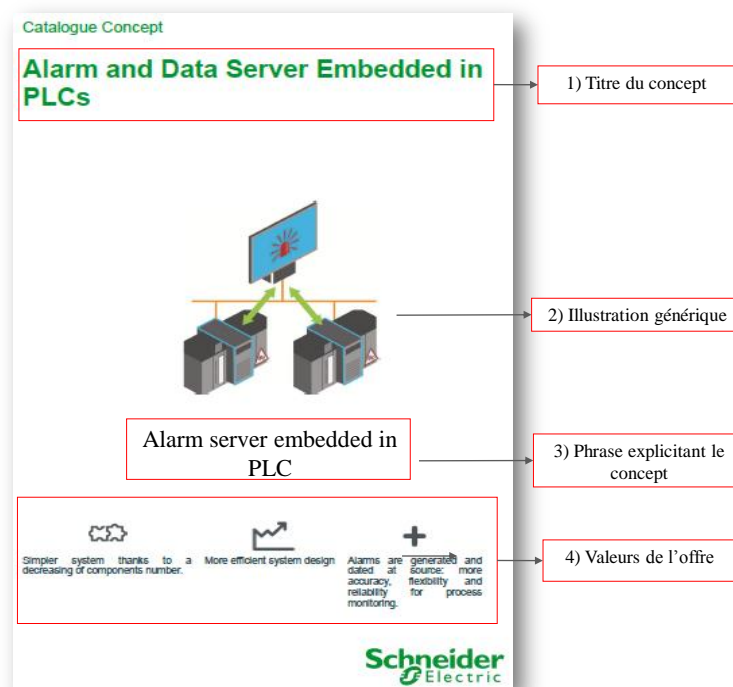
Catalogue Concept

Alarm and Data Server Embedded in PLCs

1) Titre du concept

2) Illustration générique

Alarm server embedded in PLC

3) Phrase explicitant le concept

Simpler system thanks to a decreasing of components number.

More efficient system design

Alarms are generated and dated at source: more accuracy, flexibility and reliability for process monitoring.

4) Valeurs de l'offre

Schneider Electric